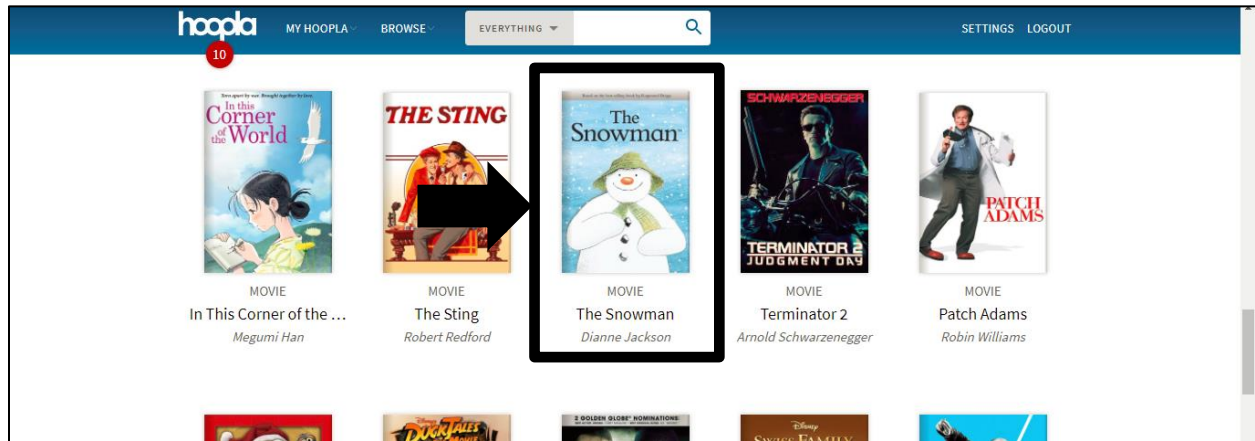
hoopla 10 MY HOOPLA BROWSE EVERYTHING SETTINGS LOGOUT

In this Corner of the World

MOVIE
In This Corner of the ...
Megumi Han

THE STING

MOVIE
The Sting
Robert Redford

The Snowman

MOVIE
The Snowman
Dianne Jackson

SCHWARZENEGGER
TERMINATOR 2
JUDGMENT DAY

MOVIE
Terminator 2
Arnold Schwarzenegger

PATCH ADAMS

MOVIE
Patch Adams
Robin Williams

2 GOLDEN GLOBE NOMINATIONS